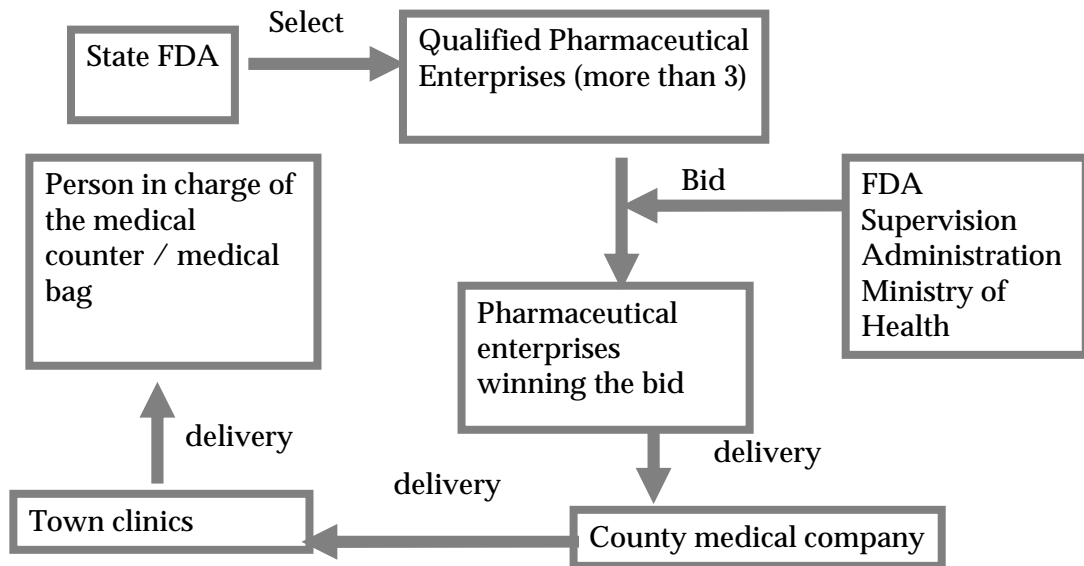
State FDA

Select

Qualified Pharmaceutical Enterprises (more than 3)

Bid

FDA Supervision Administration Ministry of Health

Pharmaceutical enterprises winning the bid

delivery

County medical company

delivery

Town clinics

delivery

Person in charge of the medical counter / medical bag